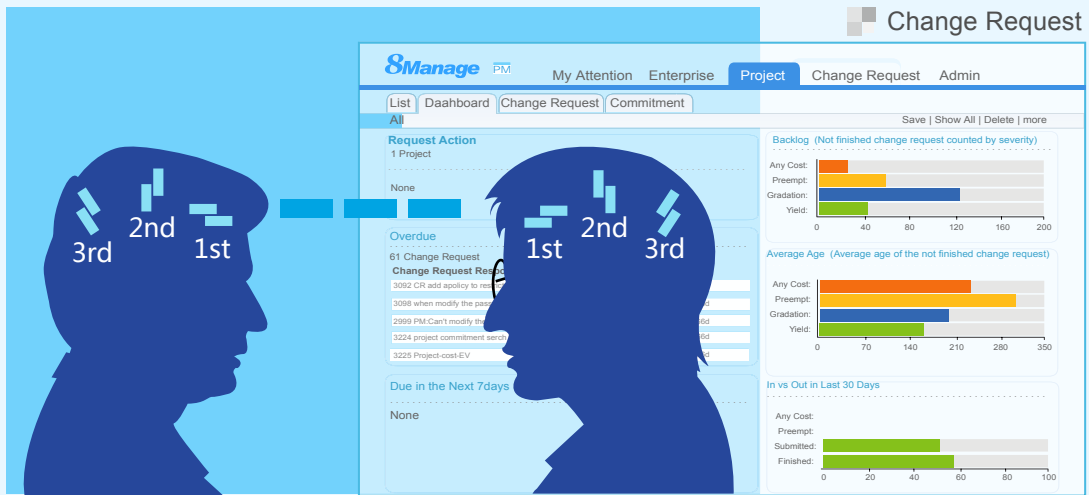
Change Request

8Manage PM

My Attention Enterprise Project Change Request Admin

List Daahboard Change Request Commitment

All

Save | Show All | Delete | more

Request Action
1 Project

None

Overdue
61 Change Request
Change Request Res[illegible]
3092 CR add apolicy to res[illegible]
3098 when modify the pas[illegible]
2999 PM:Can't modify the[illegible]
3224 project commitment serch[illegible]
3225 Project-cost-EV

Due in the Next 7days

None

3rd 2nd 1st

1st 2nd 3rd

Backlog (Not finished change request counted by severity)
Any Cost:
Preempt:
Gradation:
Yield:
0 40 80 120 160 200

Average Age (Average age of the not finished change request)
Any Cost:
Preempt:
Gradation:
Yield:
0 70 140 210 280 350

In vs Out in Last 30 Days
Any Cost:
Preempt:
Submitted:
Finished:
0 20 40 60 80 100